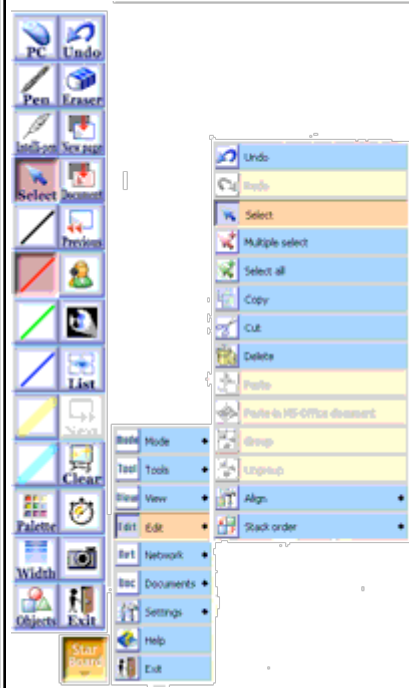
PC
Undo
Pen
Eraser
Intelli-pen
New page
Select
Document
Previous
List
Next
Clear
Palette
Width
Objects
Exit
Star Board

Mode
Tools
View
Edit
Network
Documents
Settings
Help
Exit

Undo
Redo
Select
Multiple select
Select all
Copy
Cut
Delete
Paste
Paste in MS-Office document
Group
Ungroup
Align
Stack order